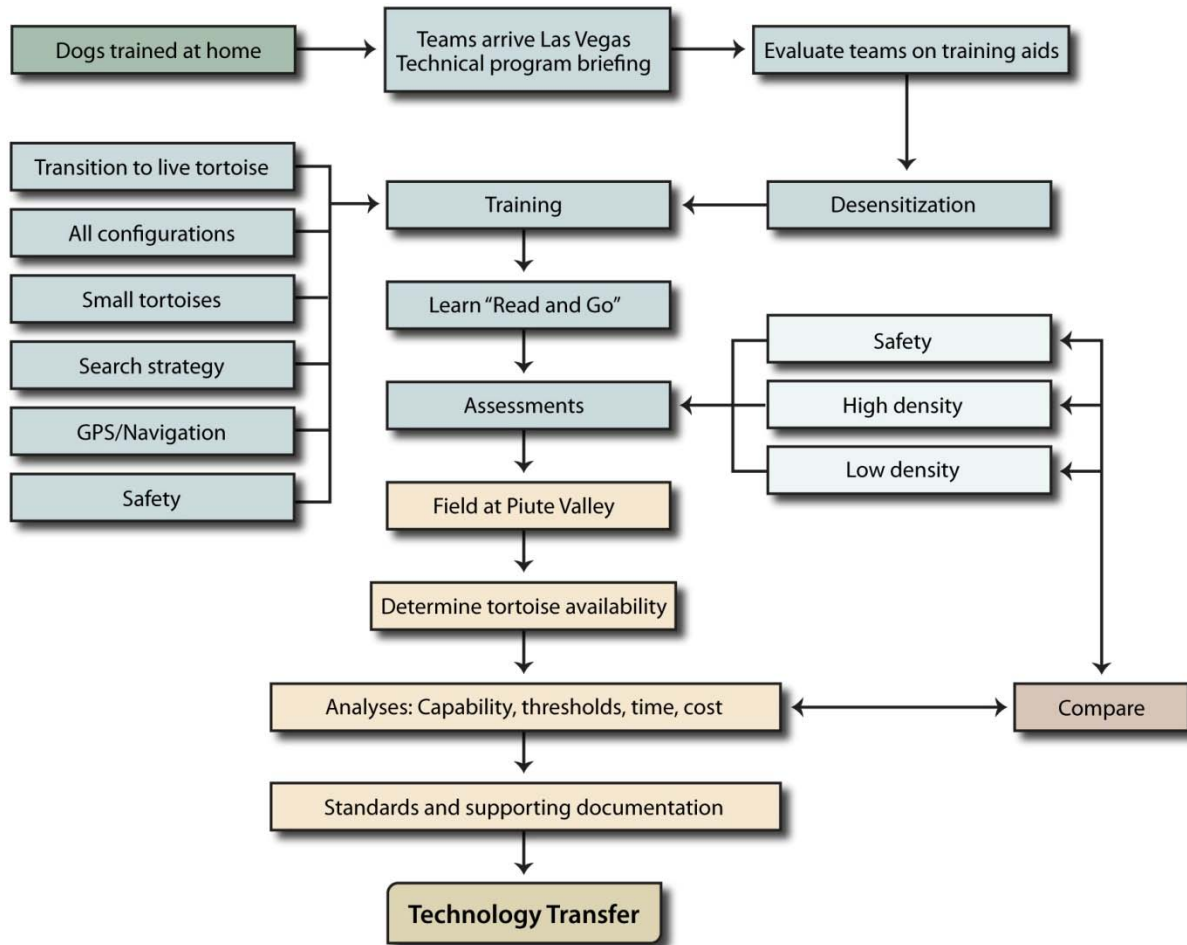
Dogs trained at home

Teams arrive Las Vegas
Technical program briefing

Evaluate teams on training aids

Transition to live tortoise

All configurations

Small tortoises

Search strategy

GPS/Navigation

Safety

Training

Desensitization

Learn "Read and Go"

Safety

High density

Low density

Assessments

Field at Piute Valley

Determine tortoise availability

Analyses: Capability, thresholds, time, cost

Compare

Standards and supporting documentation

Technology Transfer